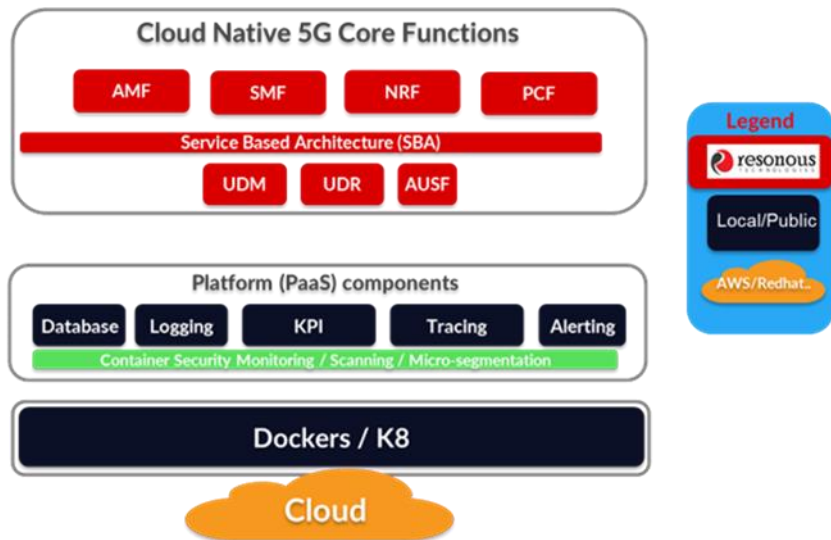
Cloud Native 5G Core Functions

AMF SMF NRF PCF

Service Based Architecture (SBA)

UDM UDR AUSF

Platform (PaaS) components

Database Logging KPI Tracing Alerting

Container Security Monitoring / Scanning / Micro-segmentation

Dockers / K8

Cloud

Legend

resonous TECHNOLOGIES

Local/Public

AWS/Redhat..